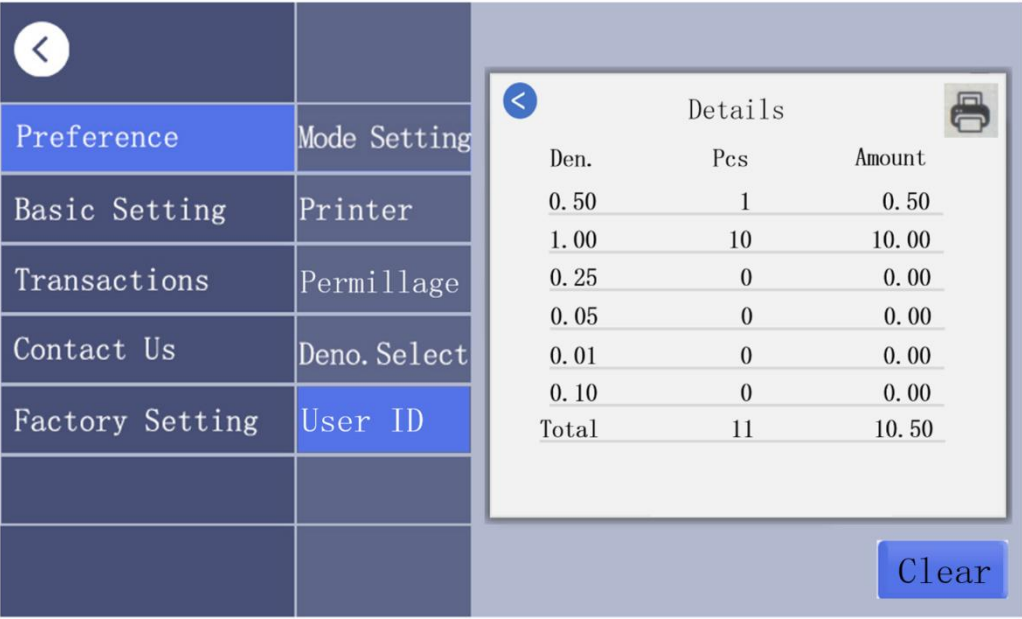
Preference
Basic Setting
Transactions
Contact Us
Factory Setting

Mode Setting
Printer
Permillage
Deno.Select
User ID

Details

| Den. | Pcs | Amount |
|---|---|---|
| 0.50 | 1 | 0.50 |
| 1.00 | 10 | 10.00 |
| 0.25 | 0 | 0.00 |
| 0.05 | 0 | 0.00 |
| 0.01 | 0 | 0.00 |
| 0.10 | 0 | 0.00 |
| Total | 11 | 10.50 |

Clear